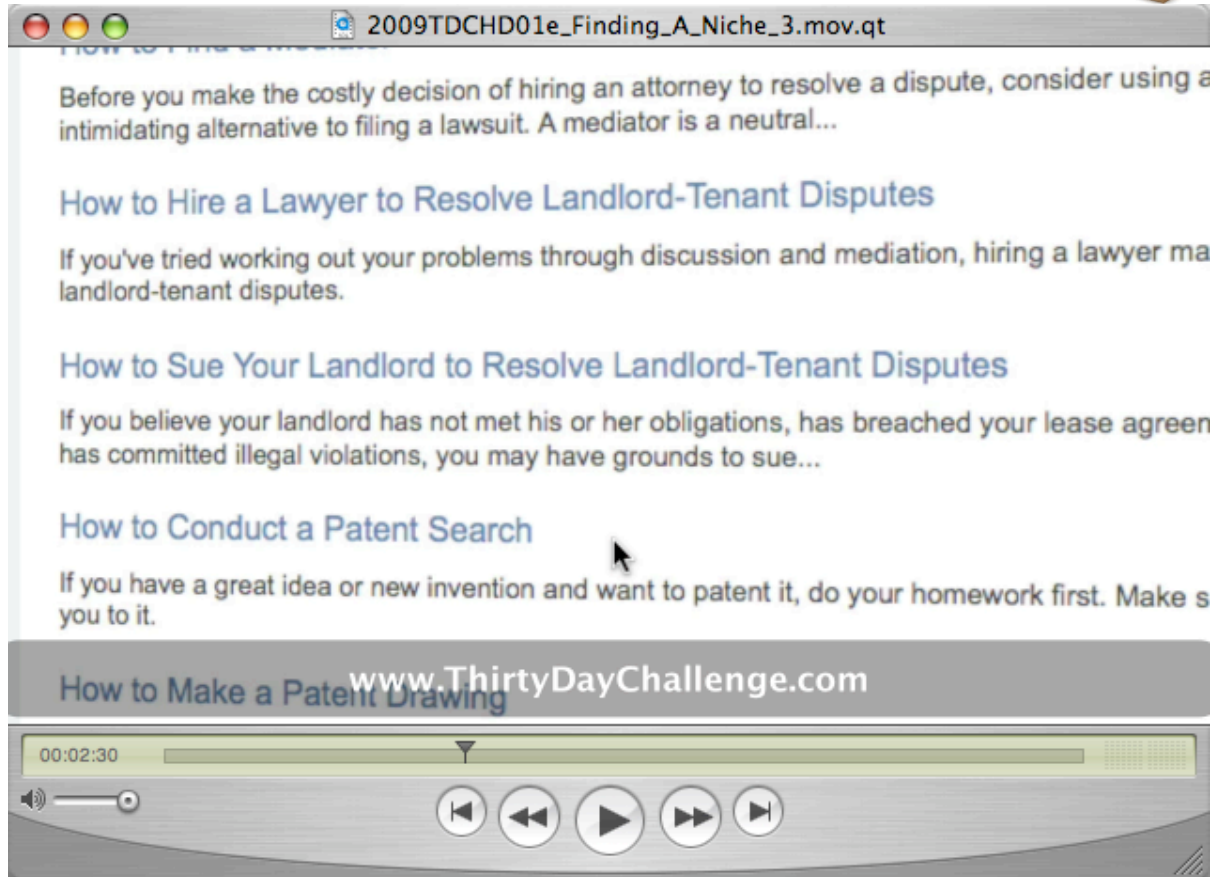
2009TDCHD01e_Finding_A_Niche_3.mov.qt

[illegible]

Before you make the costly decision of hiring an attorney to resolve a dispute, consider using a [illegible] intimidating alternative to filing a lawsuit. A mediator is a neutral...

How to Hire a Lawyer to Resolve Landlord-Tenant Disputes

If you've tried working out your problems through discussion and mediation, hiring a lawyer ma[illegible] landlord-tenant disputes.

How to Sue Your Landlord to Resolve Landlord-Tenant Disputes

If you believe your landlord has not met his or her obligations, has breached your lease agreen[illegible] has committed illegal violations, you may have grounds to sue...

How to Conduct a Patent Search

If you have a great idea or new invention and want to patent it, do your homework first. Make s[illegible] you to it.

How to Make a Patent Drawing

www.ThirtyDayChallenge.com

00:02:30